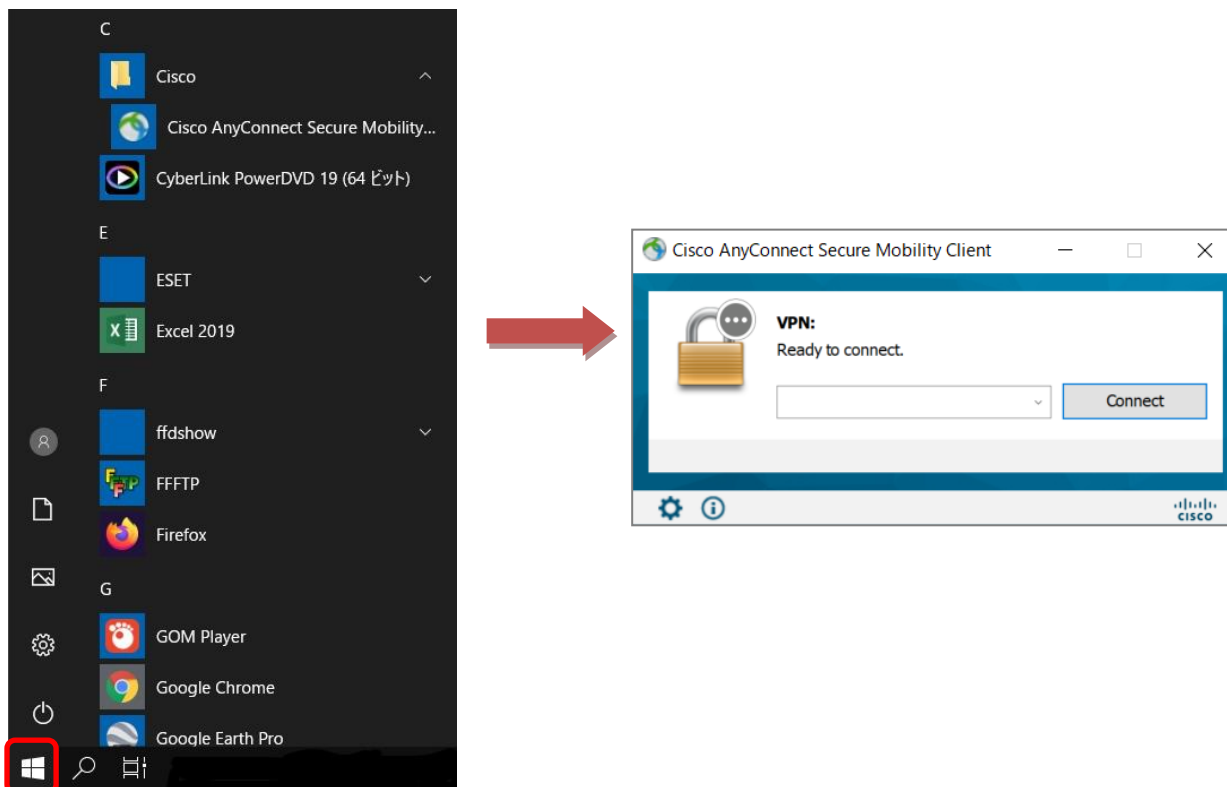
C
Cisco
Cisco AnyConnect Secure Mobility...
CyberLink PowerDVD 19 (64 ビット)
E
ESET
Excel 2019
F
ffdshow
FFFTP
Firefox
G
GOM Player
Google Chrome
Google Earth Pro

Cisco AnyConnect Secure Mobility Client
VPN:
Ready to connect.
Connect
cisco